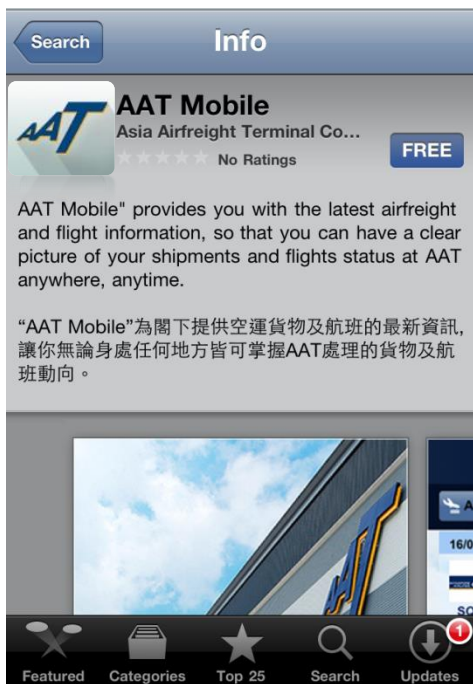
Search

Info

AAT

AAT Mobile

Asia Airfreight Terminal Co...

No Ratings

FREE

AAT Mobile" provides you with the latest airfreight and flight information, so that you can have a clear picture of your shipments and flights status at AAT anywhere, anytime.

"AAT Mobile"為閣下提供空運貨物及航班的最新資訊，讓你無論身處任何地方皆可掌握AAT處理的貨物及航班動向。

AAT

16/0

SC

Featured

Categories

Top 25

Search

1

Updates